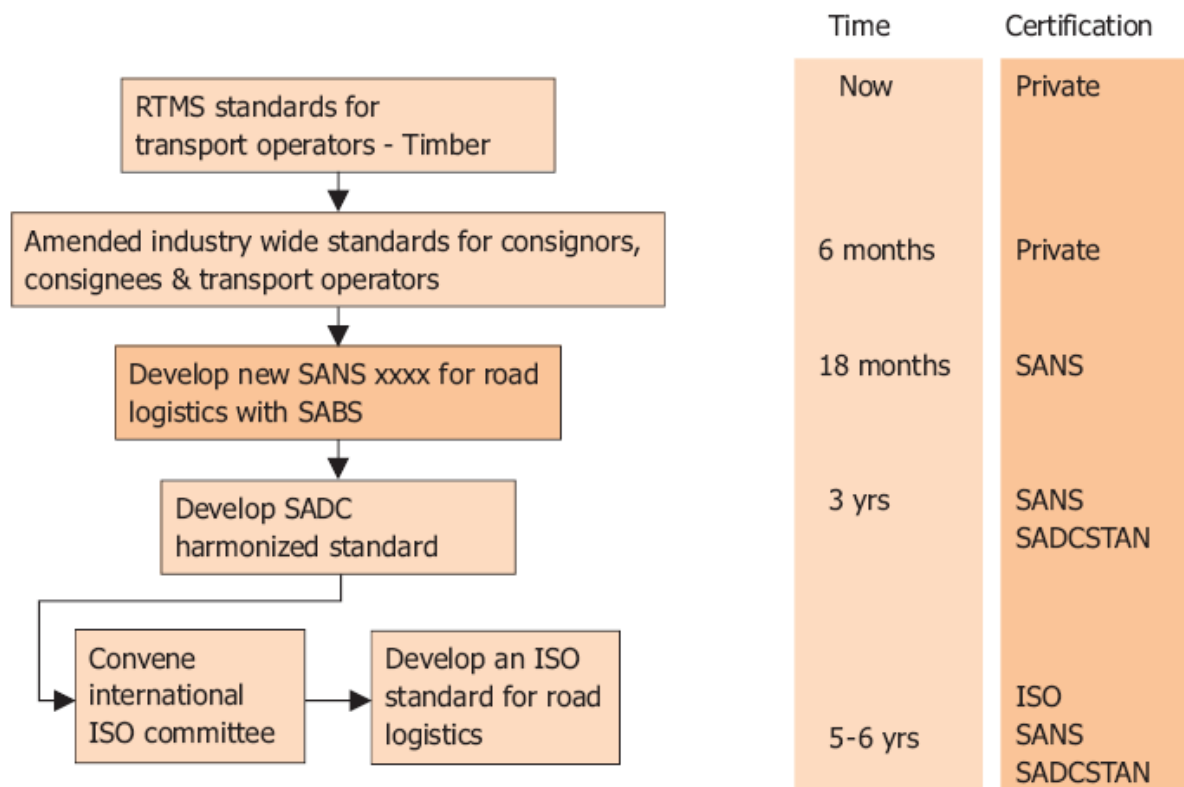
Time

Certification

RTMS standards for transport operators - Timber

Now

Private

Amended industry wide standards for consignors, consignees & transport operators

6 months

Private

Develop new SANS xxxx for road logistics with SABS

18 months

SANS

Develop SADC harmonized standard

3 yrs

SANS
SADCSTAN

Convene international ISO committee

Develop an ISO standard for road logistics

5-6 yrs

ISO
SANS
SADCSTAN